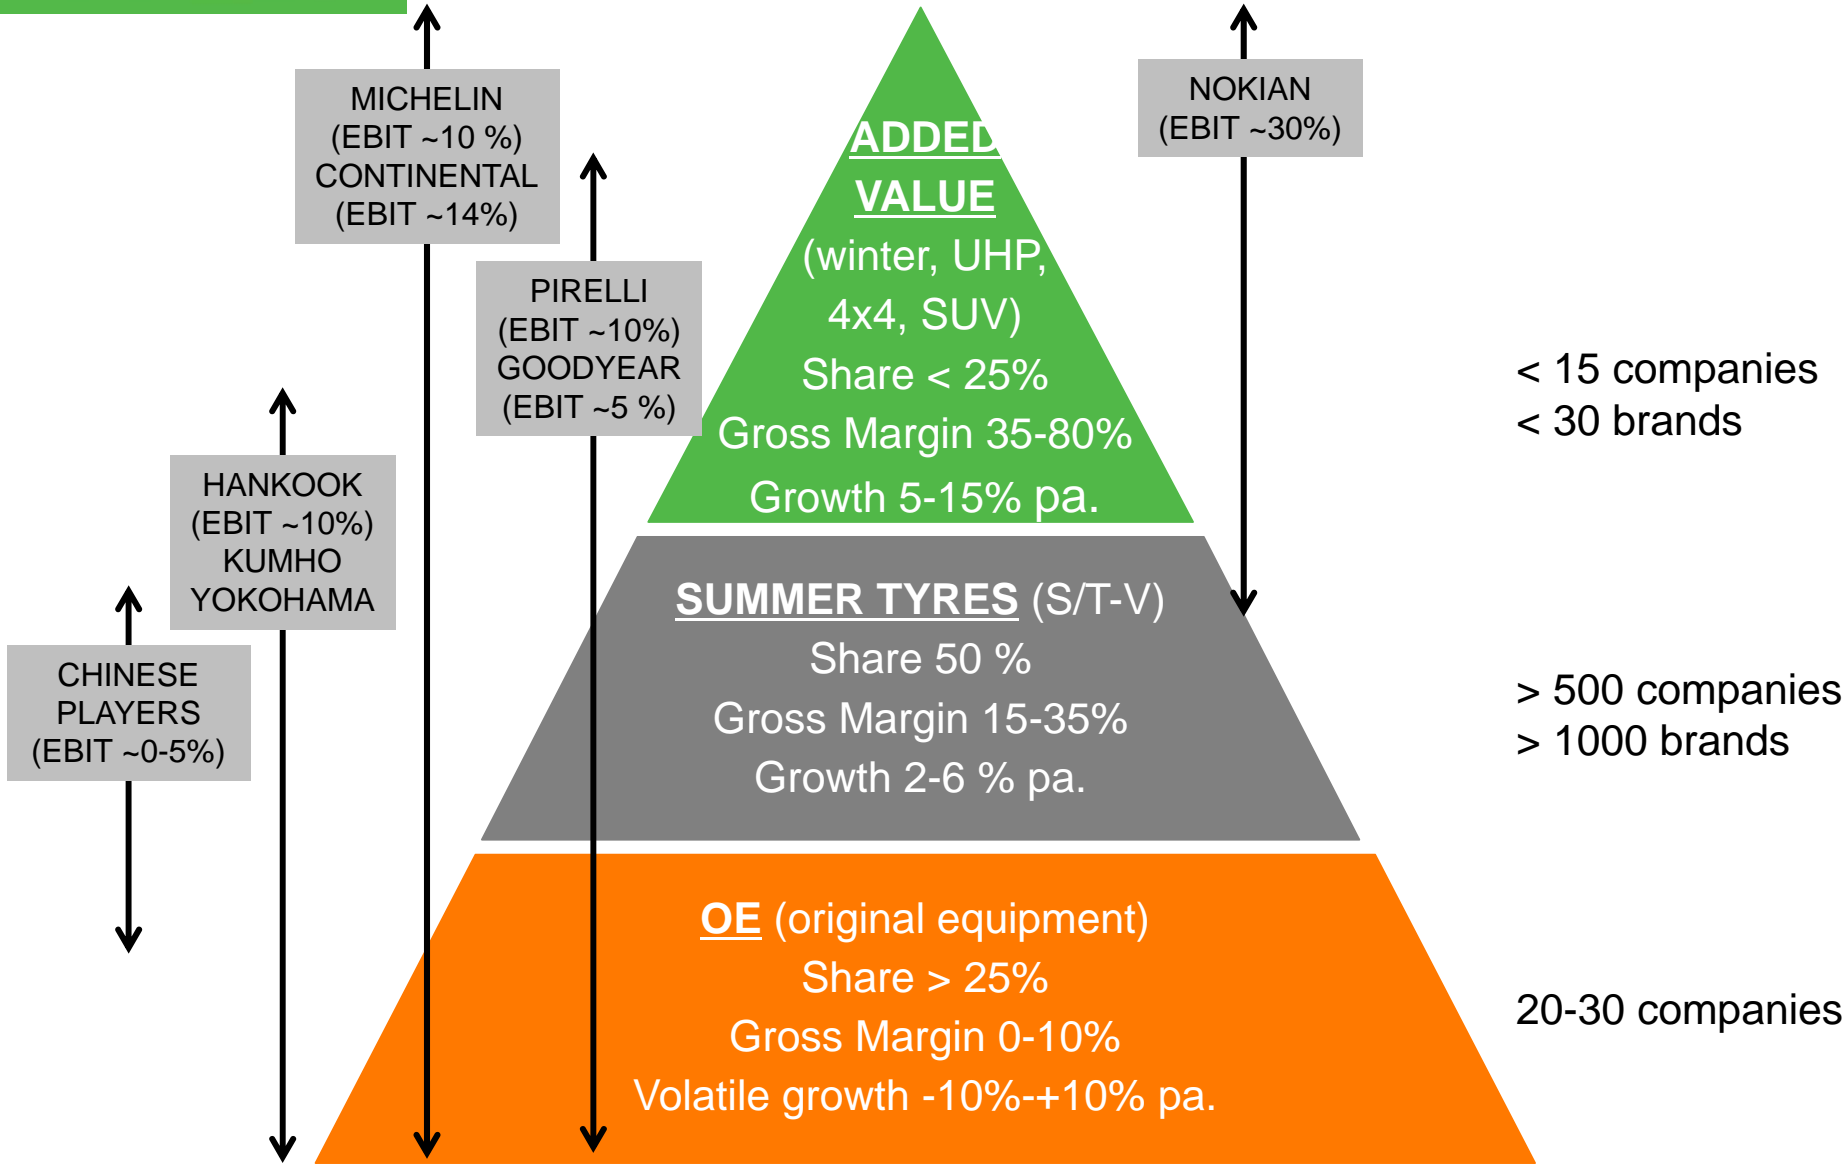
MICHELIN
(EBIT ~10 %)
CONTINENTAL
(EBIT ~14%)

NOKIAN
(EBIT ~30%)

PIRELLI
(EBIT ~10%)
GOODYEAR
(EBIT ~5 %)

HANKOOK
(EBIT ~10%)
KUMHO
YOKOHAMA

CHINESE
PLAYERS
(EBIT ~0-5%)

ADDED VALUE
(winter, UHP, 4x4, SUV)
Share < 25%
Gross Margin 35-80%
Growth 5-15% pa.

< 15 companies
< 30 brands

SUMMER TYRES (S/T-V)
Share 50 %
Gross Margin 15-35%
Growth 2-6 % pa.

> 500 companies
> 1000 brands

OE (original equipment)
Share > 25%
Gross Margin 0-10%
Volatile growth -10%-+10% pa.

20-30 companies